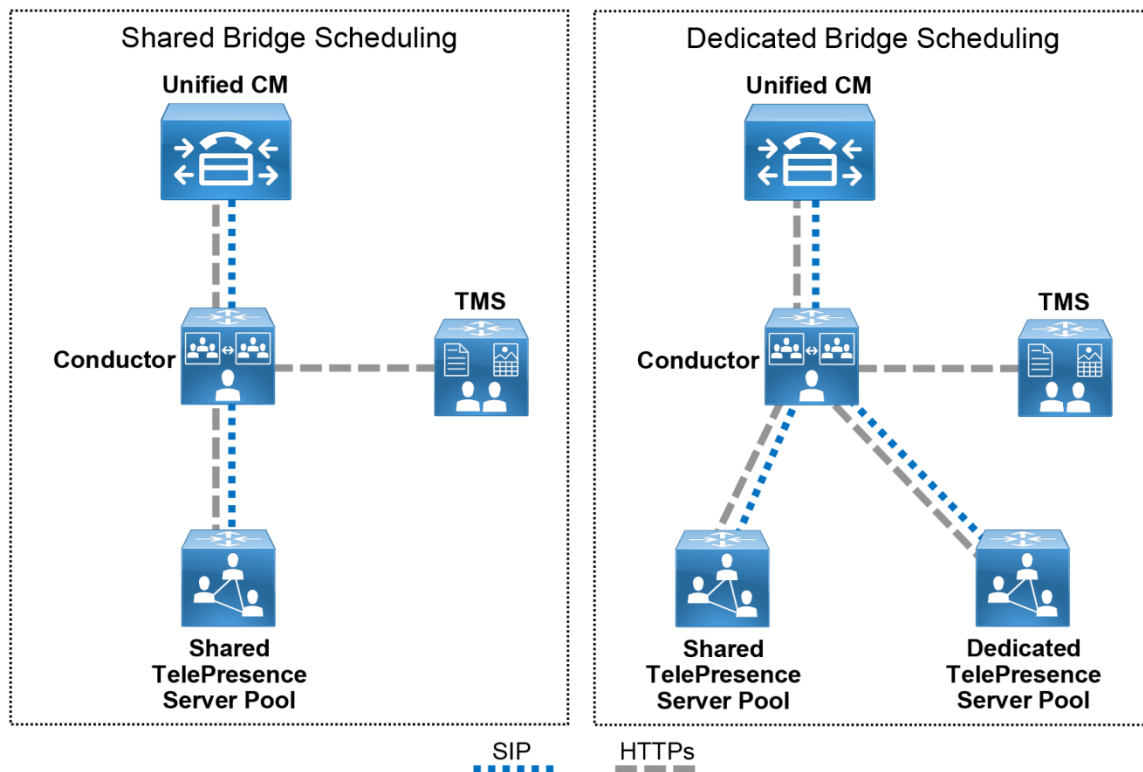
Shared Bridge Scheduling

Unified CM

Conductor

TMS

Shared TelePresence Server Pool

Dedicated Bridge Scheduling

Unified CM

Conductor

TMS

Shared TelePresence Server Pool

Dedicated TelePresence Server Pool

SIP HTTPs